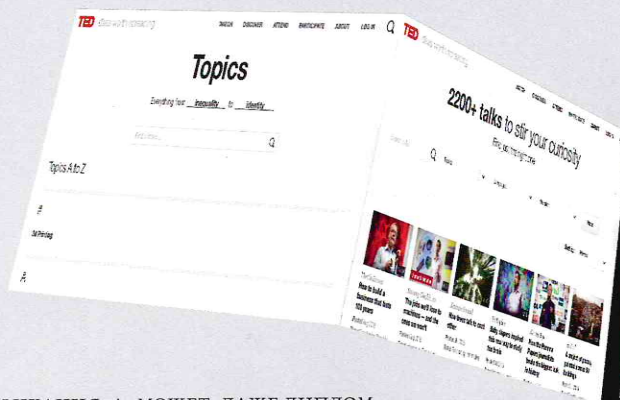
TED Ideas worth spreading

WATCH DISCOVER ATTEND PARTICIPATE ABOUT LOG IN

Topics

Everything from Inequality to Identity

Find a topic...

Topics A to Z

#

3d Printing

A

TED Ideas worth spreading

2200+ talks to stir your curiosity

Find just the right one

Q Topics

Languages

Duration

Sort by: Newest

How to build a business that lasts 100 years

The jobs we'll lose to machines — and the ones we won't

How fever ants in dirt suffer

Why fingers fatigued that way during the tricks

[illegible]

A report of young pass a once do building

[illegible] МОЖЕТ ДАЖЕ ДИПЛОМ